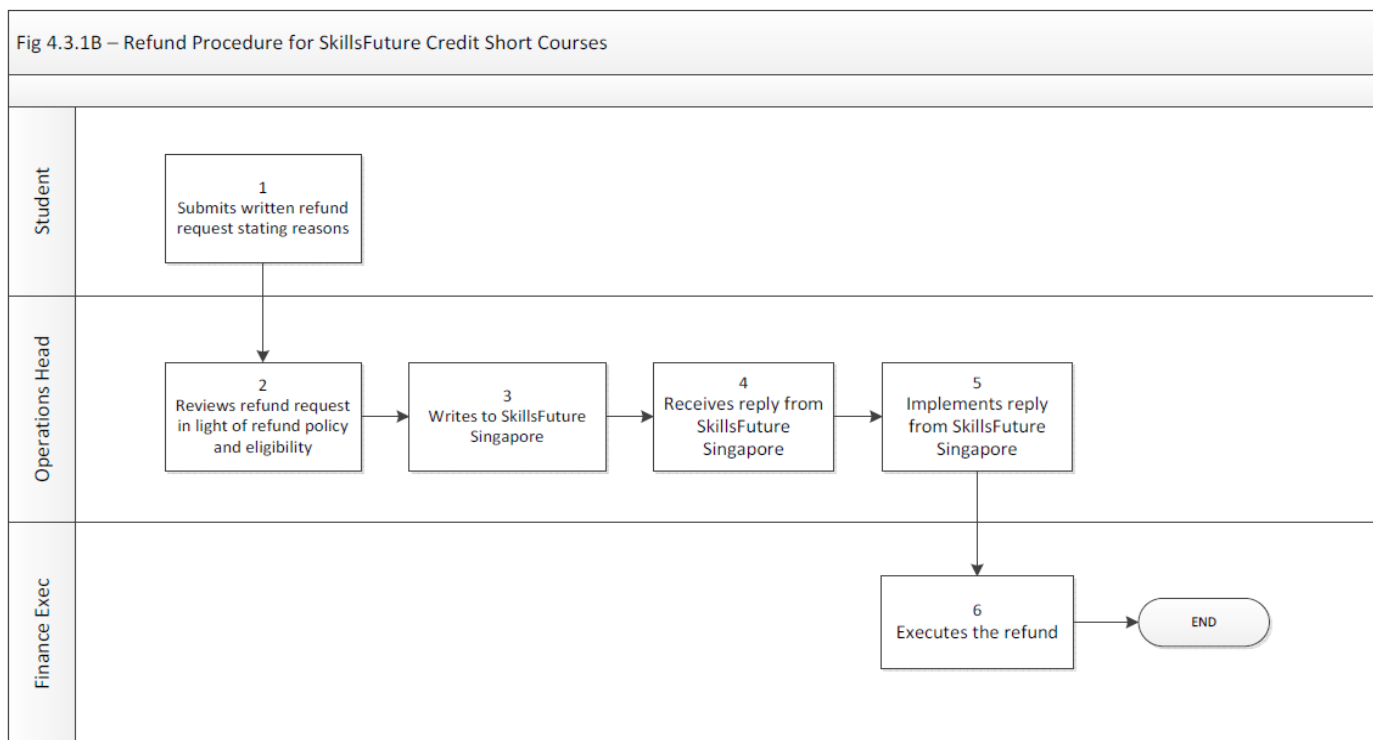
Fig 4.3.1B – Refund Procedure for SkillsFuture Credit Short Courses

Student

1
Submits written refund request stating reasons

Operations Head

2
Reviews refund request in light of refund policy and eligibility

3
Writes to SkillsFuture Singapore

4
Receives reply from SkillsFuture Singapore

5
Implements reply from SkillsFuture Singapore

Finance Exec

6
Executes the refund

END